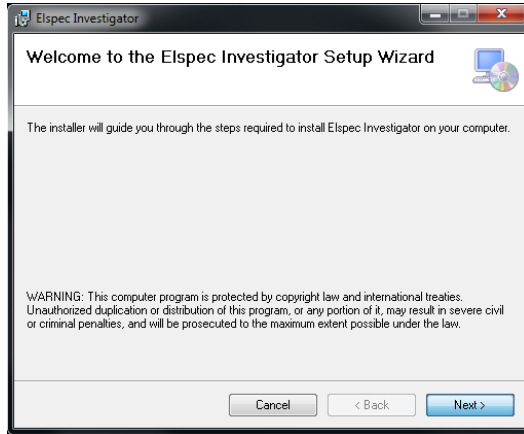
Elspec Investigator

Welcome to the Elspec Investigator Setup Wizard

The installer will guide you through the steps required to install Elspec Investigator on your computer.

WARNING: This computer program is protected by copyright law and international treaties. Unauthorized duplication or distribution of this program, or any portion of it, may result in severe civil or criminal penalties, and will be prosecuted to the maximum extent possible under the law.

Cancel
< Back
Next >